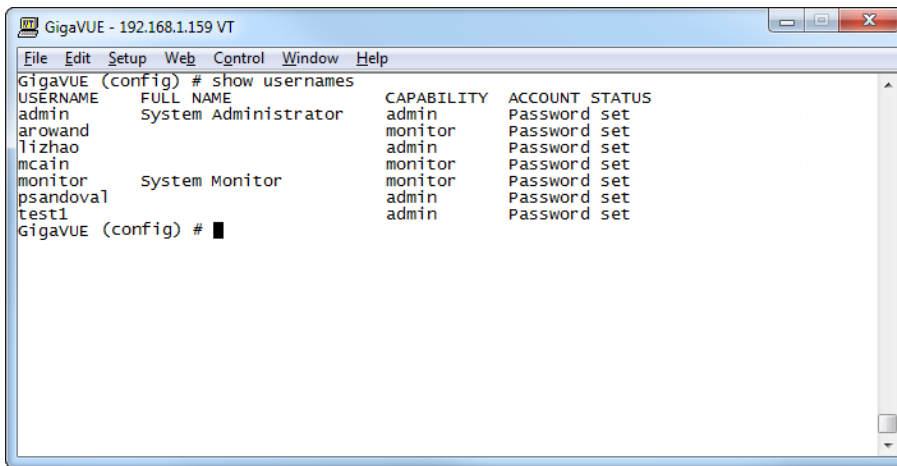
GigaVUE - 192.168.1.159 VT

File Edit Setup Web Control Window Help

GigaVUE (config) # show usernames

| USERNAME | FULL NAME | CAPABILITY | ACCOUNT STATUS |
|---|---|---|---|
| admin | System Administrator | admin | Password set |
| arowand | | monitor | Password set |
| lizhao | | admin | Password set |
| mcain | | monitor | Password set |
| monitor | System Monitor | monitor | Password set |
| psandoval | | admin | Password set |
| test1 | | admin | Password set |

GigaVUE (config) #